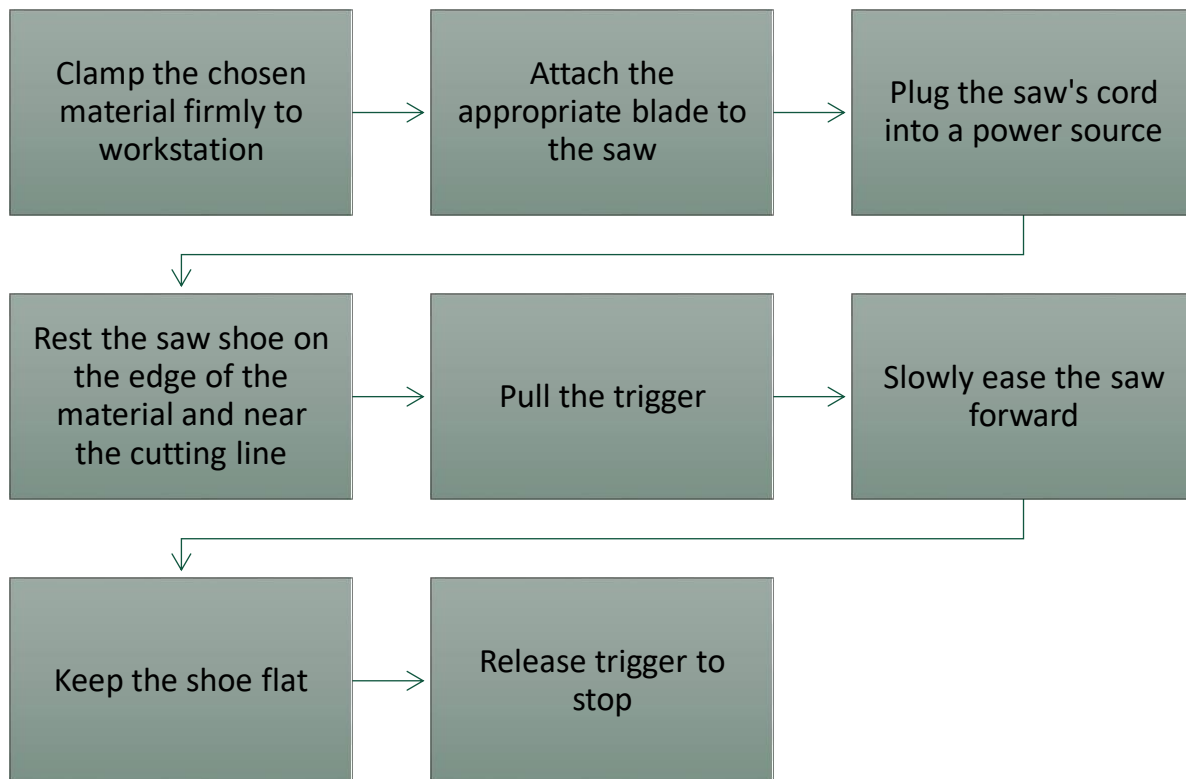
Clamp the chosen material firmly to workstation

Attach the appropriate blade to the saw

Plug the saw's cord into a power source

Rest the saw shoe on the edge of the material and near the cutting line

Pull the trigger

Slowly ease the saw forward

Keep the shoe flat

Release trigger to stop